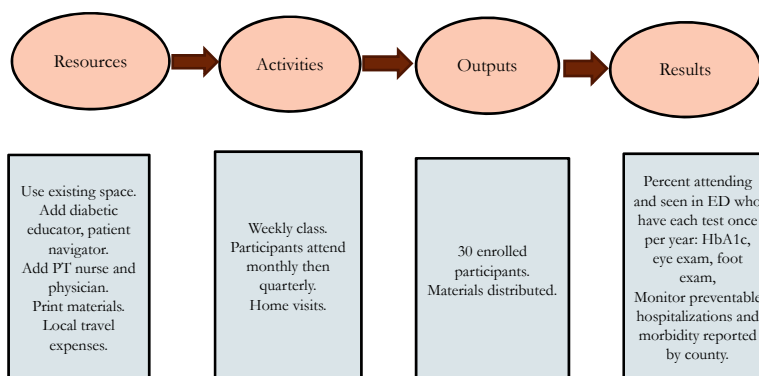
Resources

Activities

Outputs

Results

Use existing space. Add diabetic educator, patient navigator. Add PT nurse and physician. Print materials. Local travel expenses.

Weekly class. Participants attend monthly then quarterly. Home visits.

30 enrolled participants. Materials distributed.

Percent attending and seen in ED who have each test once per year: HbA1c, eye exam, foot exam, Monitor preventable hospitalizations and morbidity reported by county.